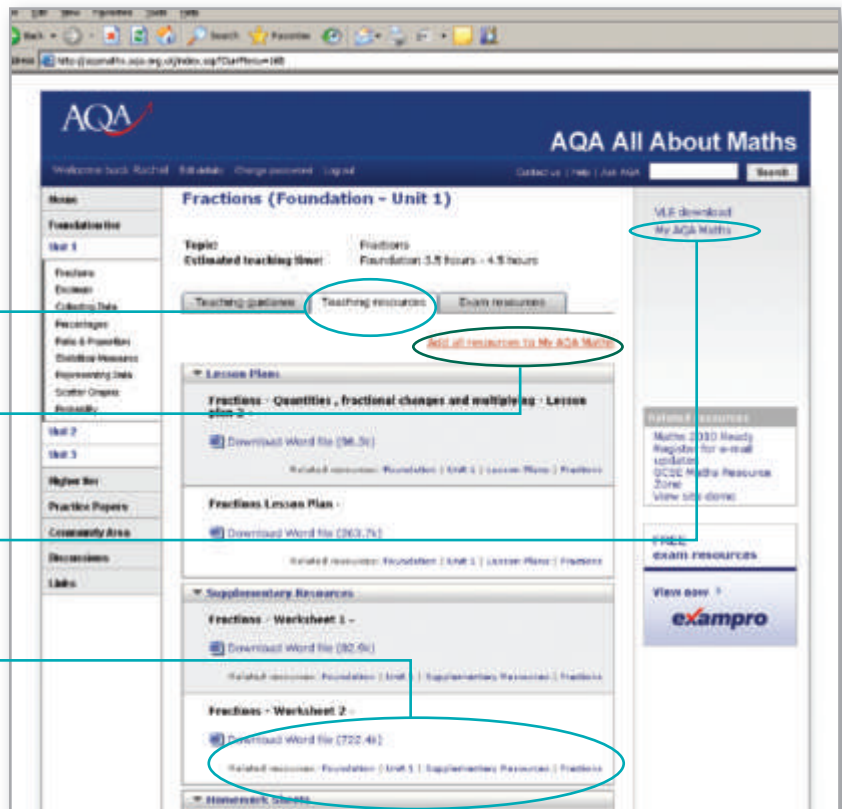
AQA

AQA All About Maths

Welcome back Rachel Edit details Change password Logout

Contact us | Help | Ask AQA Search

Home
Foundation tier
Unit 1
Fractions
Decimals
Collecting Data
Percentages
Ratio & Proportion
Statistical Measures
Representing Data
Scatter Graphs
Probability
Unit 2
Unit 3
Higher tier
Practice Papers
Community Area
Discussions
Links

Fractions (Foundation - Unit 1)

Topic: Fractions
Estimated teaching time: Foundation 3.5 hours - 4.5 hours

Teaching guidance | Teaching resources | Exam resources

Add all resources to My AQA Maths

▼ Lesson Plans

Fractions - Quantities , fractional changes and multiplying - Lesson plan 2 -

Download Word file (96.5k)

Related resources: Foundation | Unit 1 | Lesson Plans | Fractions

Fractions Lesson Plan -

Download Word file (363.7k)

Related resources: Foundation | Unit 1 | Lesson Plans | Fractions

▼ Supplementary Resources

Fractions - Worksheet 1 -

Download Word file (82.9k)

Related resources: Foundation | Unit 1 | Supplementary Resources | Fractions

Fractions - Worksheet 2 -

Download Word file (722.4k)

Related resources: Foundation | Unit 1 | Supplementary Resources | Fractions

▼ Homework Sheets

VLE download
My AQA Maths

Related resources
Maths 2010 Ready
Register for e-mail updates
GCSE Maths Resource Zone
View site demo

FREE
exam resources

View now >
exampro